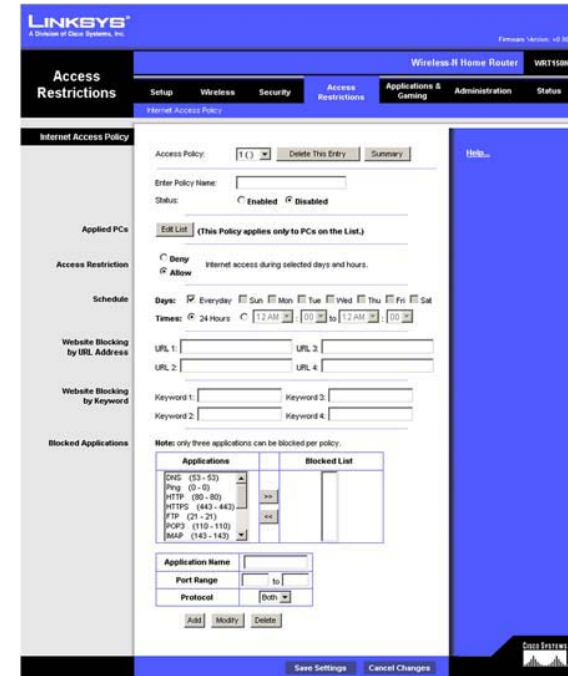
LINKSYS®
A Division of Cisco Systems, Inc.

Firmware Version: v0.90

Wireless-N Home Router WRT150N

Access Restrictions

Setup | Wireless | Security | Access Restrictions | Applications & Gaming | Administration | Status

Internet Access Policy

Internet Access Policy

Access Policy: 1 ( ) Delete This Entry Summary

Help...

Enter Policy Name:
Status: Enabled Disabled

Applied PCs
Edit List (This Policy applies only to PCs on the List.)

Access Restriction
Deny
Allow
Internet access during selected days and hours.

Schedule
Days: Everyday Sun Mon Tue Wed Thu Fri Sat
Times: 24 Hours 12 AM : 00 to 12 AM : 00

Website Blocking by URL Address
URL 1: URL 3:
URL 2: URL 4:

Website Blocking by Keyword
Keyword 1: Keyword 3:
Keyword 2: Keyword 4:

Blocked Applications
Note: only three applications can be blocked per policy.

| Applications | | Blocked List |
|---|---|---|
| DNS (53 - 53)<br>Ping (0 - 0)<br>HTTP (80 - 80)<br>HTTPS (443 - 443)<br>FTP (21 - 21)<br>POP3 (110 - 110)<br>IMAP (143 - 143) | >><br><< | |

| Application Name | |
|---|---|
| Port Range | to |
| Protocol | Both |

Add Modify Delete

Save Settings Cancel Changes

Cisco Systems